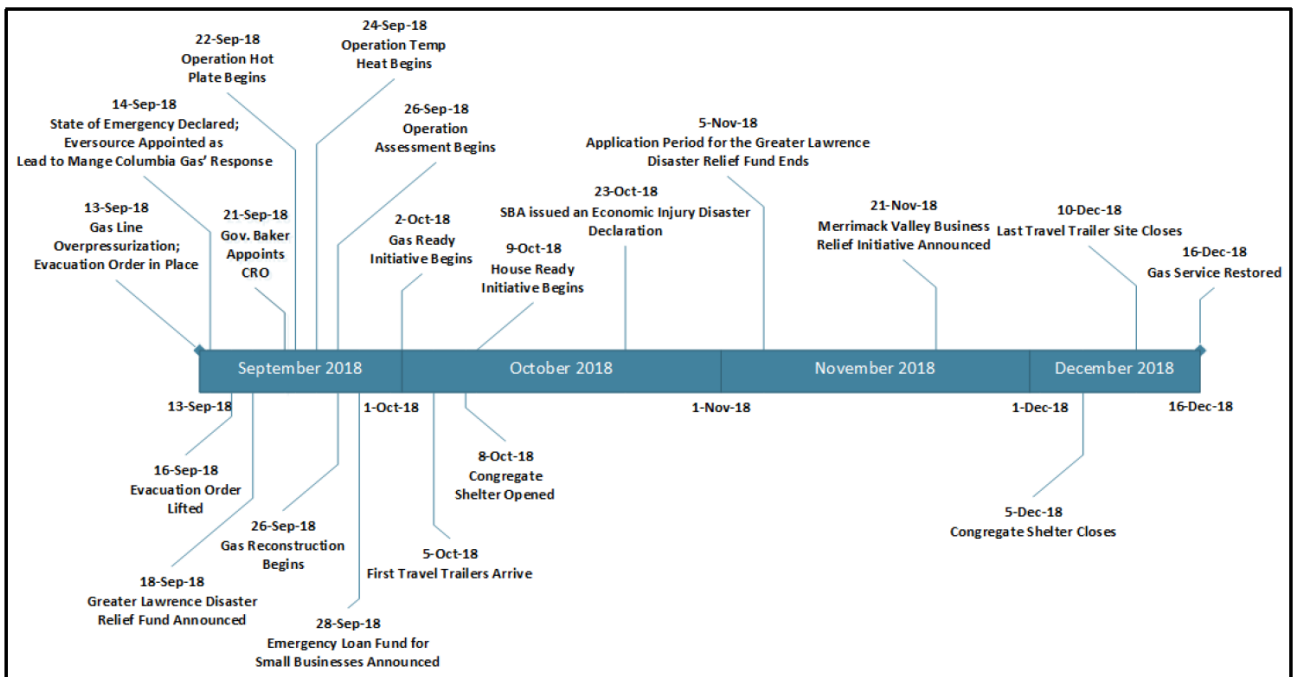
24-Sep-18
Operation Temp Heat Begins

22-Sep-18
Operation Hot Plate Begins

14-Sep-18
State of Emergency Declared; Eversource Appointed as Lead to Mange Columbia Gas' Response

26-Sep-18
Operation Assessment Begins

5-Nov-18
Application Period for the Greater Lawrence Disaster Relief Fund Ends

13-Sep-18
Gas Line Overpressurization; Evacuation Order in Place

21-Sep-18
Gov. Baker Appoints CRO

2-Oct-18
Gas Ready Initiative Begins

23-Oct-18
SBA issued an Economic Injury Disaster Declaration

9-Oct-18
House Ready Initiative Begins

21-Nov-18
Merrimack Valley Business Relief Initiative Announced

10-Dec-18
Last Travel Trailer Site Closes

16-Dec-18
Gas Service Restored

September 2018

October 2018

November 2018

December 2018

13-Sep-18

1-Oct-18

1-Nov-18

1-Dec-18

16-Dec-18

8-Oct-18
Congregate Shelter Opened

16-Sep-18
Evacuation Order Lifted

26-Sep-18
Gas Reconstruction Begins

5-Oct-18
First Travel Trailers Arrive

5-Dec-18
Congregate Shelter Closes

18-Sep-18
Greater Lawrence Disaster Relief Fund Announced

28-Sep-18
Emergency Loan Fund for Small Businesses Announced